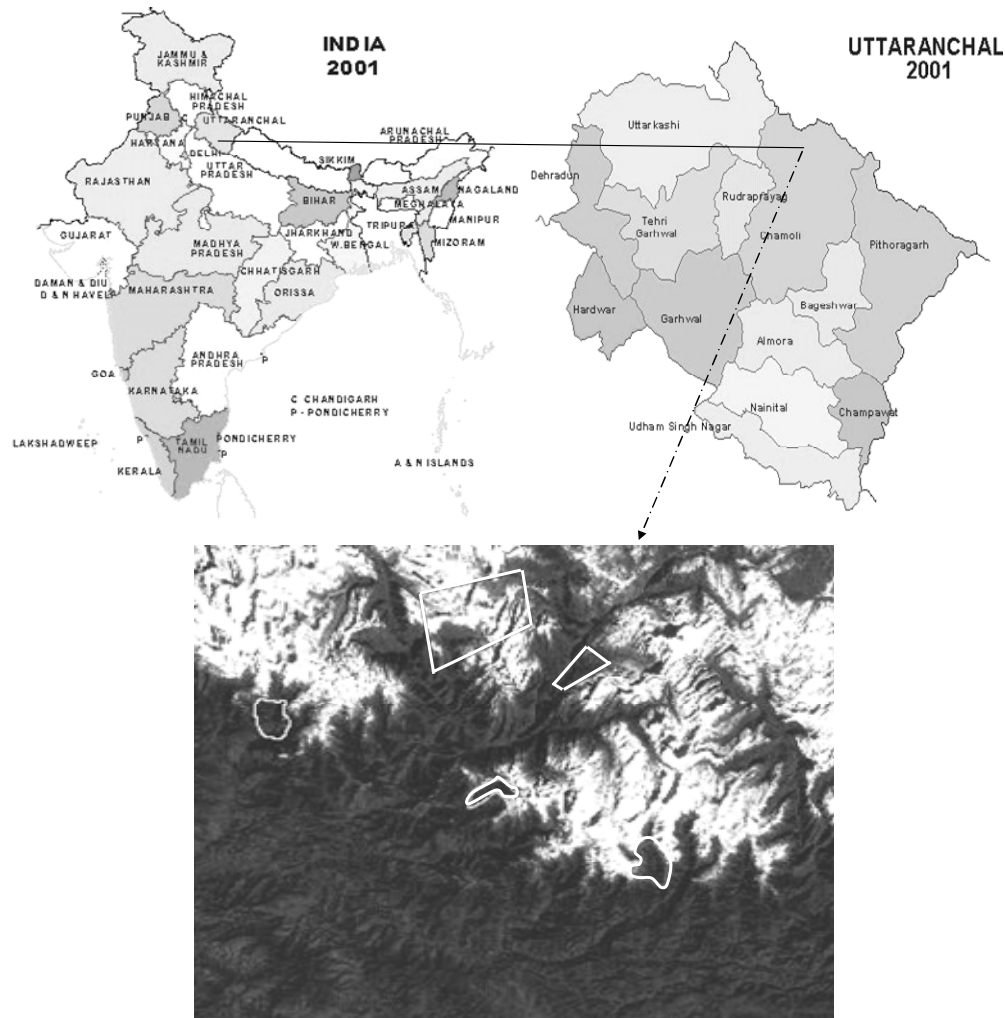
INDIA
2001

JAMMU &
KASHMIR
HIMACHAL
PRADESH
PUNJAB
UTTARANCHAL
HARYANA
DELHI
ARUNACHAL
PRADESH
SIKKIM
RAJASTHAN
UTTAR
PRADESH
ASSAM
NAGALAND
BIHAR
MEGHALAYA
MANIPUR
TRIPURA
GUJARAT
JHARKHAND
W.BENGAL
MIZORAM
MADHYA
PRADESH
CHHATISGARH
DAMAN & DIU
D & N HAVELI
MAHARASHTRA
ORISSA
ANDHRA
PRADESH
P
GOA
KARNATAKA
C CHANDIGARH
P - PONDICHERRY
LAKSHADWEEP
P
TAMIL
NADU
PONDICHERRY
P
KERALA
A & N ISLANDS

UTTARANCHAL
2001

Uttarkashi
Dehradun
Rudraprayag
Tehri
Garhwal
Chamoli
Pithoragarh
Bageshwar
Hardwar
Garhwal
Almora
Nainital
Champawat
Udham Singh Nagar